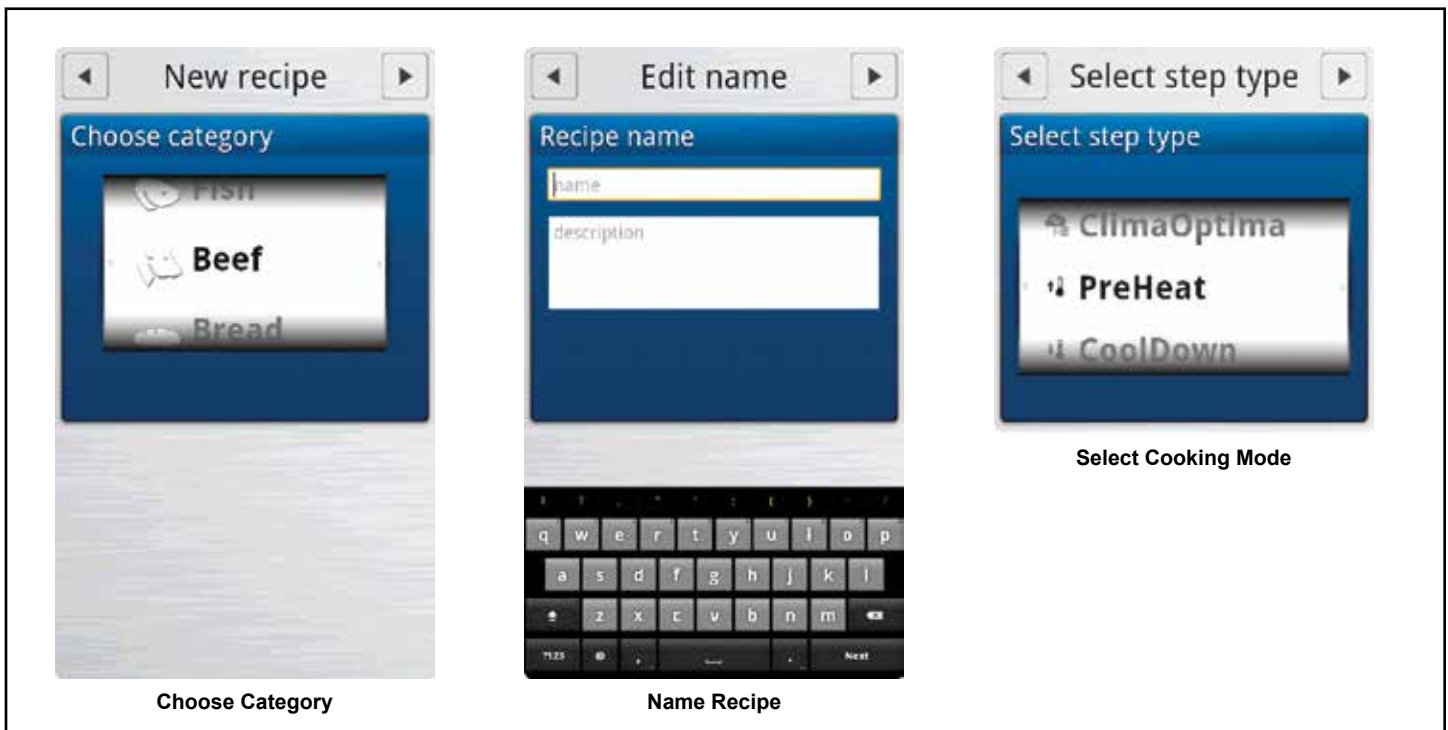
New recipe

Choose category

Fish

Beef

Bread

Choose Category

Edit name

Recipe name

name

description

q w e r t y u i o p

a s d f g h j k l

z x c v b n m

?123

Next

Name Recipe

Select step type

Select step type

ClimaOptima

PreHeat

CoolDown

Select Cooking Mode